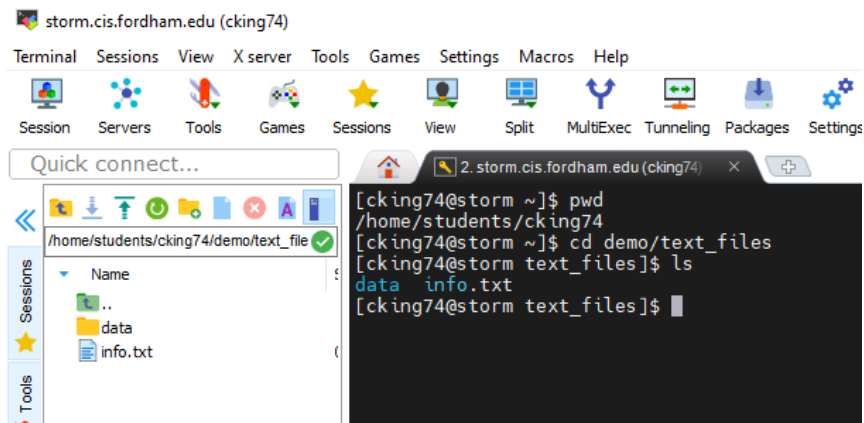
storm.cis.fordham.edu (cking74)

Terminal Sessions View X server Tools Games Settings Macros Help

Session Servers Tools Games Sessions View Split MultiExec Tunneling Packages Settings

Quick connect...

2. storm.cis.fordham.edu (cking74)

/home/students/cking74/demo/text_file

Sessions

Tools

Name

..
data
info.txt

[cking74@storm ~]$ pwd
/home/students/cking74
[cking74@storm ~]$ cd demo/text_files
[cking74@storm text_files]$ ls
data  info.txt
[cking74@storm text_files]$